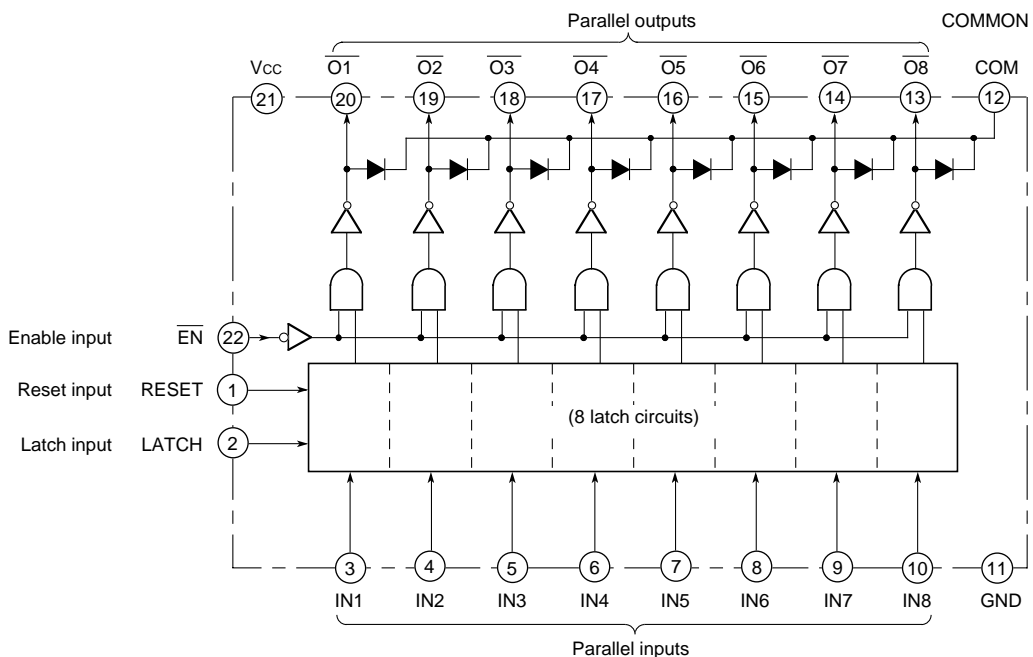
Parallel outputs

COMMON

VCC

$\overline{O1}$ $\overline{O2}$ $\overline{O3}$ $\overline{O4}$ $\overline{O5}$ $\overline{O6}$ $\overline{O7}$ $\overline{O8}$

COM

21 20 19 18 17 16 15 14 13 12

Enable input $\overline{EN}$ 22

Reset input RESET 1

Latch input LATCH 2

(8 latch circuits)

3 4 5 6 7 8 9 10 11

IN1 IN2 IN3 IN4 IN5 IN6 IN7 IN8 GND

Parallel inputs